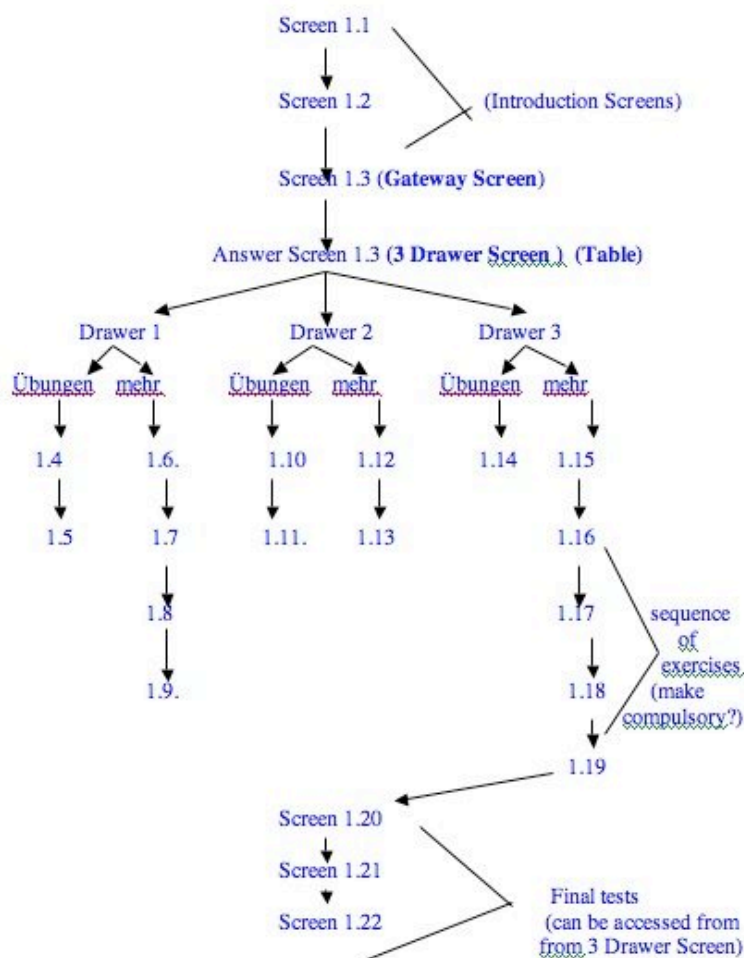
Screen 1.1

Screen 1.2

(Introduction Screens)

Screen 1.3 (**Gateway Screen**)

Answer Screen 1.3 (**3 Drawer Screen**) (**Table**)

Drawer 1

Übungen mehr

1.4 1.6.

1.5 1.7

1.8

1.9.

Drawer 2

Übungen mehr

1.10 1.12

1.11. 1.13

Drawer 3

Übungen mehr

1.14 1.15

1.16

1.17

1.18

1.19

sequence of exercises (make compulsory?)

Screen 1.20

Screen 1.21

Screen 1.22

Final tests (can be accessed from from 3 Drawer Screen)